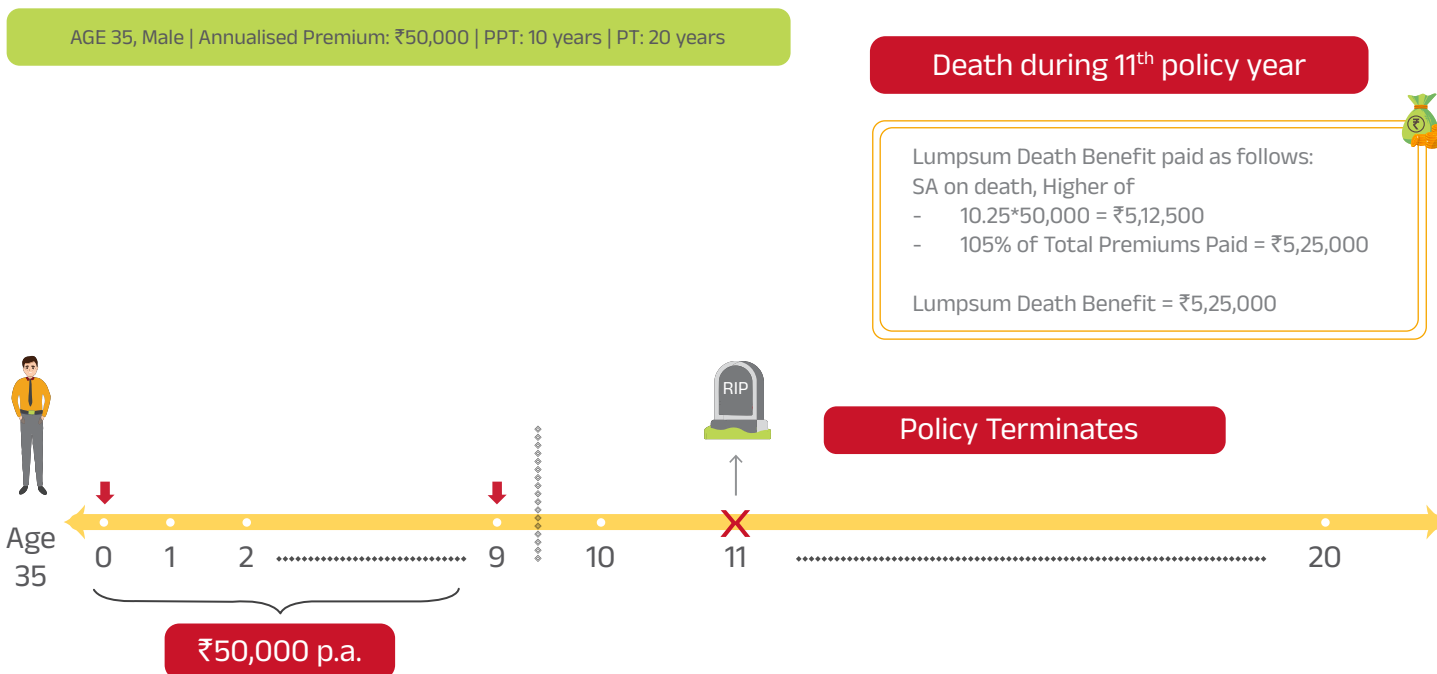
AGE 35, Male | Annualised Premium: ₹50,000 | PPT: 10 years | PT: 20 years

Death during 11$^{th}$ policy year

Lumpsum Death Benefit paid as follows:
SA on death, Higher of
- 10.25*50,000 = ₹5,12,500
- 105% of Total Premiums Paid = ₹5,25,000

Lumpsum Death Benefit = ₹5,25,000

₹

RIP

Policy Terminates

Age 35

0 1 2 9 10 11 20

₹50,000 p.a.